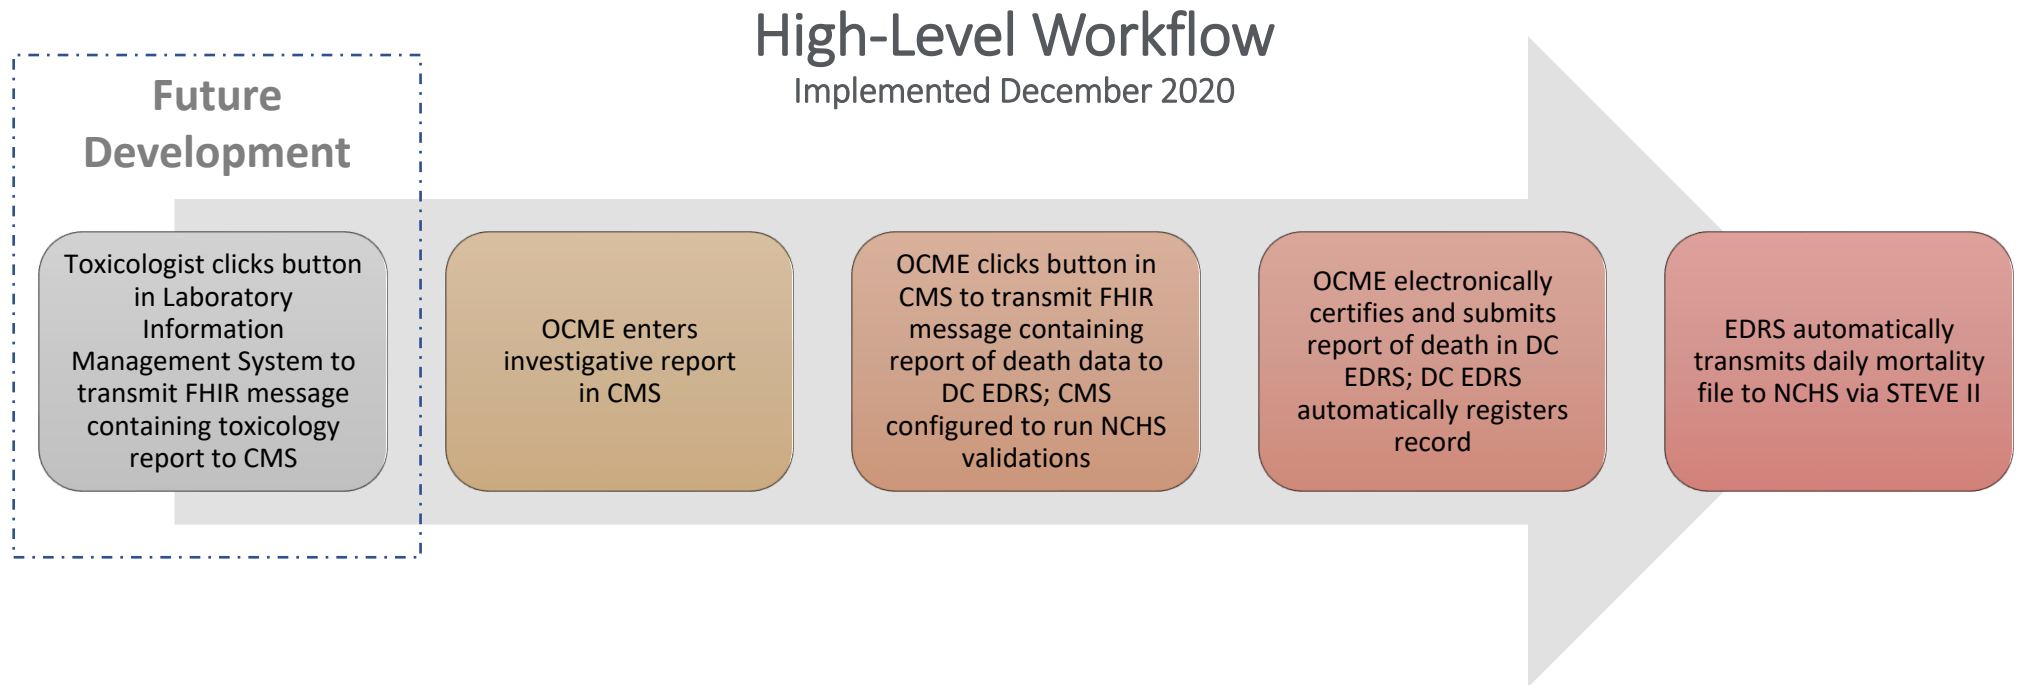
High-Level Workflow
Implemented December 2020

Future Development

Toxicologist clicks button in Laboratory Information Management System to transmit FHIR message containing toxicology report to CMS

OCME enters investigative report in CMS

OCME clicks button in CMS to transmit FHIR message containing report of death data to DC EDRS; CMS configured to run NCHS validations

OCME electronically certifies and submits report of death in DC EDRS; DC EDRS automatically registers record

EDRS automatically transmits daily mortality file to NCHS via STEVE II